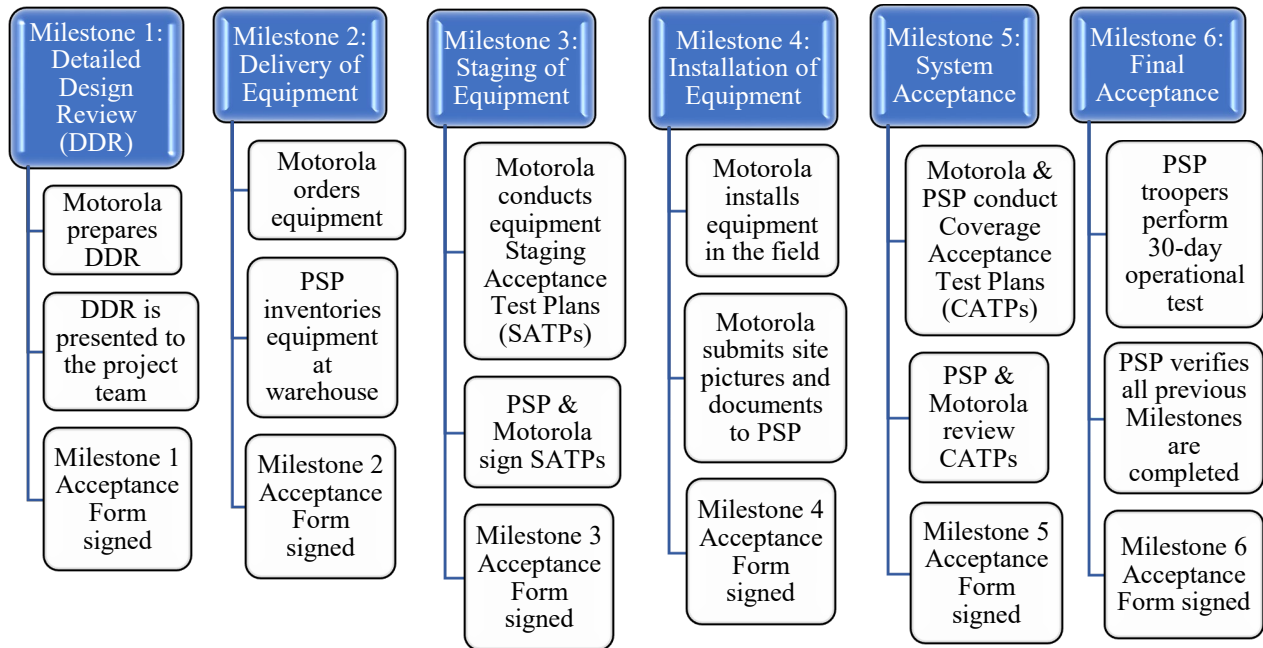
Milestone 1: Detailed Design Review (DDR)

Motorola prepares DDR

DDR is presented to the project team

Milestone 1 Acceptance Form signed

Milestone 2: Delivery of Equipment

Motorola orders equipment

PSP inventories equipment at warehouse

Milestone 2 Acceptance Form signed

Milestone 3: Staging of Equipment

Motorola conducts equipment Staging Acceptance Test Plans (SATPs)

PSP & Motorola sign SATPs

Milestone 3 Acceptance Form signed

Milestone 4: Installation of Equipment

Motorola installs equipment in the field

Motorola submits site pictures and documents to PSP

Milestone 4 Acceptance Form signed

Milestone 5: System Acceptance

Motorola & PSP conduct Coverage Acceptance Test Plans (CATPs)

PSP & Motorola review CATPs

Milestone 5 Acceptance Form signed

Milestone 6: Final Acceptance

PSP troopers perform 30-day operational test

PSP verifies all previous Milestones are completed

Milestone 6 Acceptance Form signed